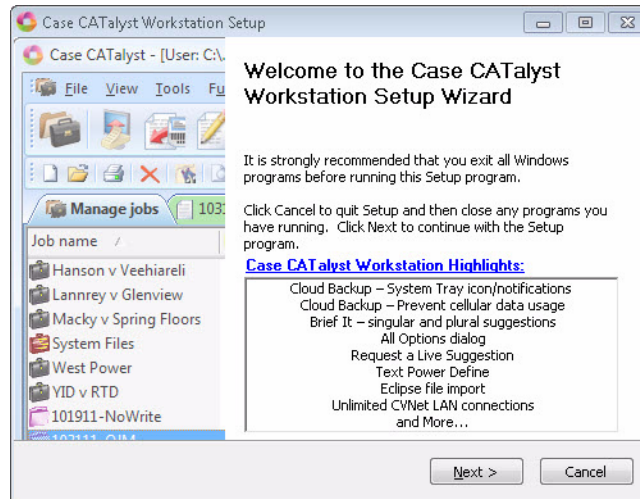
Case CATalyst Workstation Setup

Case CATalyst - [User: C:\...

File View Tools Fu

Manage jobs

103

Job name /

Hanson v Veehiareli
Lannrey v Glenview
Macky v Spring Floors
System Files
West Power
YID v RTD
101911-NoWrite
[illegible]

Welcome to the Case CATalyst Workstation Setup Wizard

It is strongly recommended that you exit all Windows programs before running this Setup program.

Click Cancel to quit Setup and then close any programs you have running. Click Next to continue with the Setup program.

Case CATalyst Workstation Highlights:

Cloud Backup – System Tray icon/notifications
Cloud Backup – Prevent cellular data usage
Brief It – singular and plural suggestions
All Options dialog
Request a Live Suggestion
Text Power Define
Eclipse file import
Unlimited CVNet LAN connections
and More...

Next >
Cancel